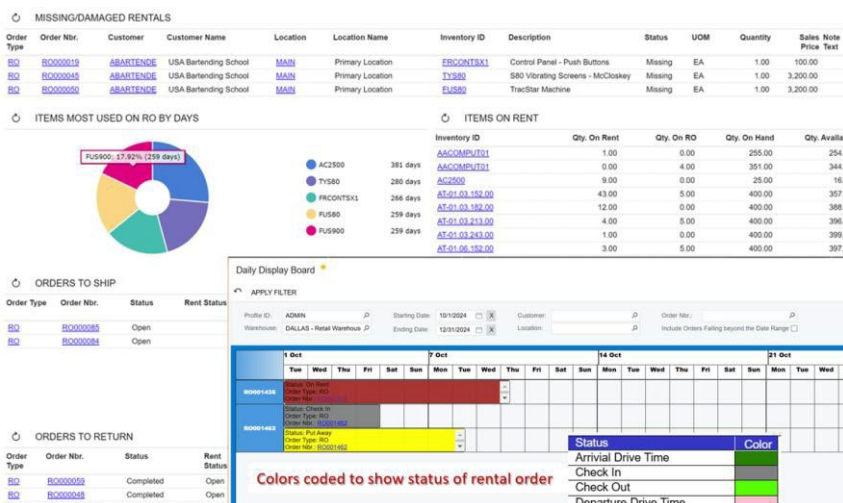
MISSING/DAMAGED RENTALS

| Order Type | Order Nbr. | Customer | Customer Name | Location | Location Name | Inventory ID | Description | Status | UOM | Quantity | Sales Price | Note Text |
|---|---|---|---|---|---|---|---|---|---|---|---|---|
| RO | RO000019 | ABARTENDE | USA Bartending School | MAIN | Primary Location | FRCONTSX1 | Control Panel - Push Buttons | Missing | EA | 1.00 | 100.00 | |
| RO | RO000045 | ABARTENDE | USA Bartending School | MAIN | Primary Location | TYS80 | S80 Vibrating Screens - McCloskey | Missing | EA | 1.00 | 3,200.00 | |
| RO | RO000050 | ABARTENDE | USA Bartending School | MAIN | Primary Location | FUS80 | TracStar Machine | Missing | EA | 1.00 | 3,200.00 | |

ITEMS MOST USED ON RO BY DAYS

FUS900: 17.92% (259 days)

AC2500 381 days
TYS80 280 days
FRCONTSX1 266 days
FUS80 259 days
FUS900 259 days

ITEMS ON RENT

| Inventory ID | Qty. On Rent | Qty. On RO | Qty. On Hand | Qty. Availa |
|---|---|---|---|---|
| AACOMPUT01 | 1.00 | 0.00 | 255.00 | 254 |
| AACOMPUT01 | 0.00 | 4.00 | 351.00 | 344 |
| AC2500 | 9.00 | 0.00 | 20.00 | 16 |
| AT-01.03.152.00 | 43.00 | 5.00 | 400.00 | 357 |
| AT-01.03.182.00 | 12.00 | 0.00 | 400.00 | 388 |
| AT-01.03.213.00 | 4.00 | 5.00 | 400.00 | 396 |
| AT-01.03.243.00 | 1.00 | 0.00 | 400.00 | 399 |
| AT-01.06.152.00 | 3.00 | 5.00 | 400.00 | 397 |

ORDERS TO SHIP

| Order Type | Order Nbr. | Status | Rent Status |
|---|---|---|---|
| RO | RO000085 | Open | |
| RO | RO000084 | Open | |

ORDERS TO RETURN

| Order Type | Order Nbr. | Status | Rent Status |
|---|---|---|---|
| RO | RO000059 | Completed | Open |
| RO | RO000048 | Completed | Open |

Daily Display Board

APPLY FILTER

Profile ID: ADMIN
Warehouse: DALLAS - Retail Warehous
Starting Date: 10/1/2024
Ending Date: 12/31/2024
Customer:
Location:
Order Nbr.:
Include Orders Falling beyond the Date Range

1 Oct | 7 Oct | 14 Oct | 21 Oct
Tue Wed Thu Fri Sat Sun Mon Tue Wed Thu Fri Sat Sun Mon Tue Wed Thu Fri Sat Sun Mon Tue Wed

RO001438
Status: On Rent
Order Type: RO
Order Nbr.: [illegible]

RO001462
Status: Check In
Order Type: RO
Order Nbr.: RO001462

Status: Put Away
Order Type: RO
Order Nbr.: RO001462

| Status | Color |
|---|---|
| Arrivial Drive Time | |
| Check In | |
| Check Out | |
| Departure Drive Time | |

Colors coded to show status of rental order